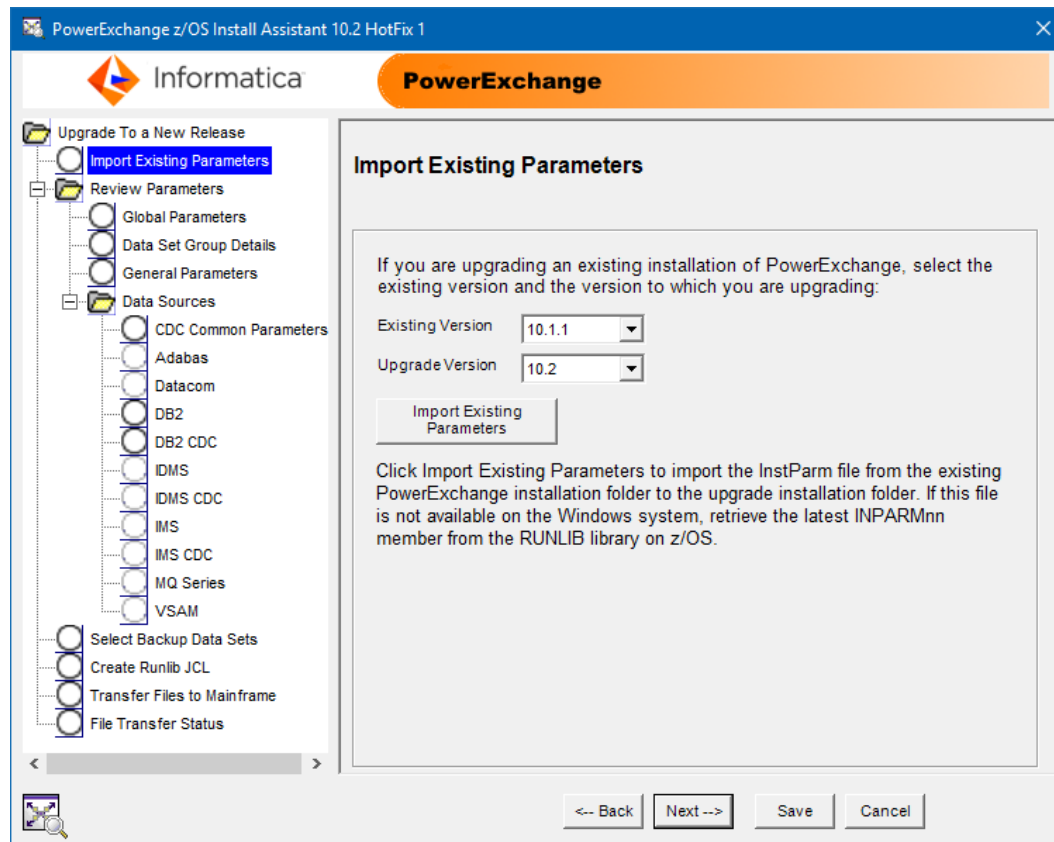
PowerExchange z/OS Install Assistant 10.2 HotFix 1

Informatica

PowerExchange

Upgrade To a New Release
Import Existing Parameters
Review Parameters
Global Parameters
Data Set Group Details
General Parameters
Data Sources
CDC Common Parameters
Adabas
Datacom
DB2
DB2 CDC
IDMS
IDMS CDC
IMS
IMS CDC
MQ Series
VSAM
Select Backup Data Sets
Create Runlib JCL
Transfer Files to Mainframe
File Transfer Status

Import Existing Parameters

If you are upgrading an existing installation of PowerExchange, select the existing version and the version to which you are upgrading:

Existing Version 10.1.1
Upgrade Version 10.2

Import Existing Parameters

Click Import Existing Parameters to import the InstParm file from the existing PowerExchange installation folder to the upgrade installation folder. If this file is not available on the Windows system, retrieve the latest INPARMnn member from the RUNLIB library on z/OS.

<-- Back
Next -->
Save
Cancel